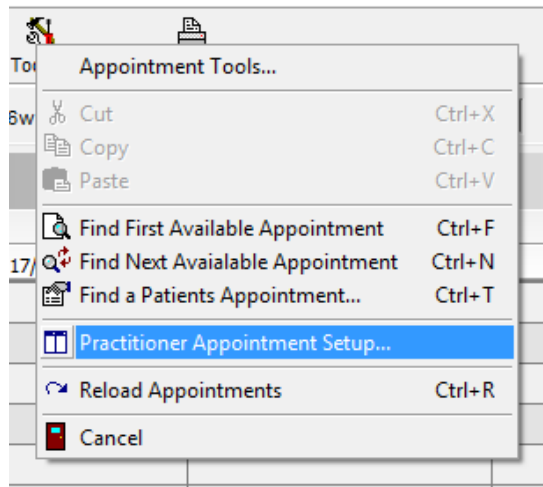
To
6w
17/

Appointment Tools...

Cut Ctrl+X
Copy Ctrl+C
Paste Ctrl+V

Find First Available Appointment Ctrl+F
Find Next Avaialable Appointment Ctrl+N
Find a Patients Appointment... Ctrl+T

Practitioner Appointment Setup...

Reload Appointments Ctrl+R

Cancel